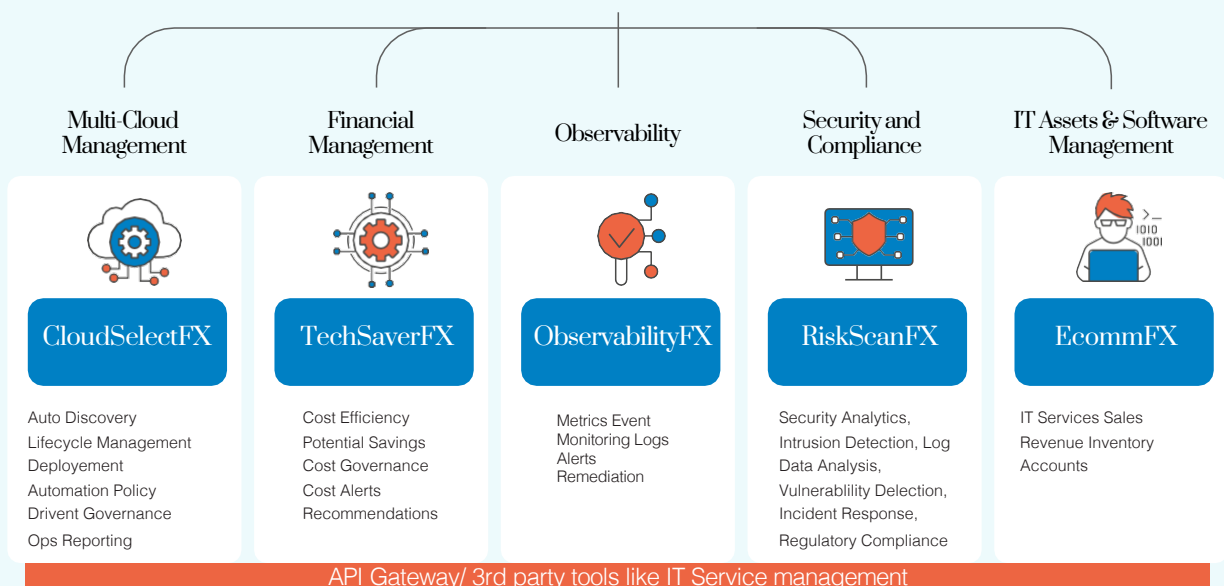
Multi-Cloud Management

Financial Management

Observability

Security and Compliance

IT Assets & Software Management

CloudSelectFX

Auto Discovery
Lifecycle Management
Deployement
Automation Policy
Drivent Governance
Ops Reporting

TechSaverFX

Cost Efficiency
Potential Savings
Cost Governance
Cost Alerts
Recommendations

ObservabilityFX

Metrics Event
Monitoring Logs
Alerts
Remediation

RiskScanFX

Security Analytics,
Intrusion Detection, Log Data Analysis,
Vulnerablility Delection,
Incident Response,
Regulatory Compliance

>_
1010
1001

EcommFX

IT Services Sales
Revenue Inventory
Accounts

API Gateway/ 3rd party tools like IT Service management